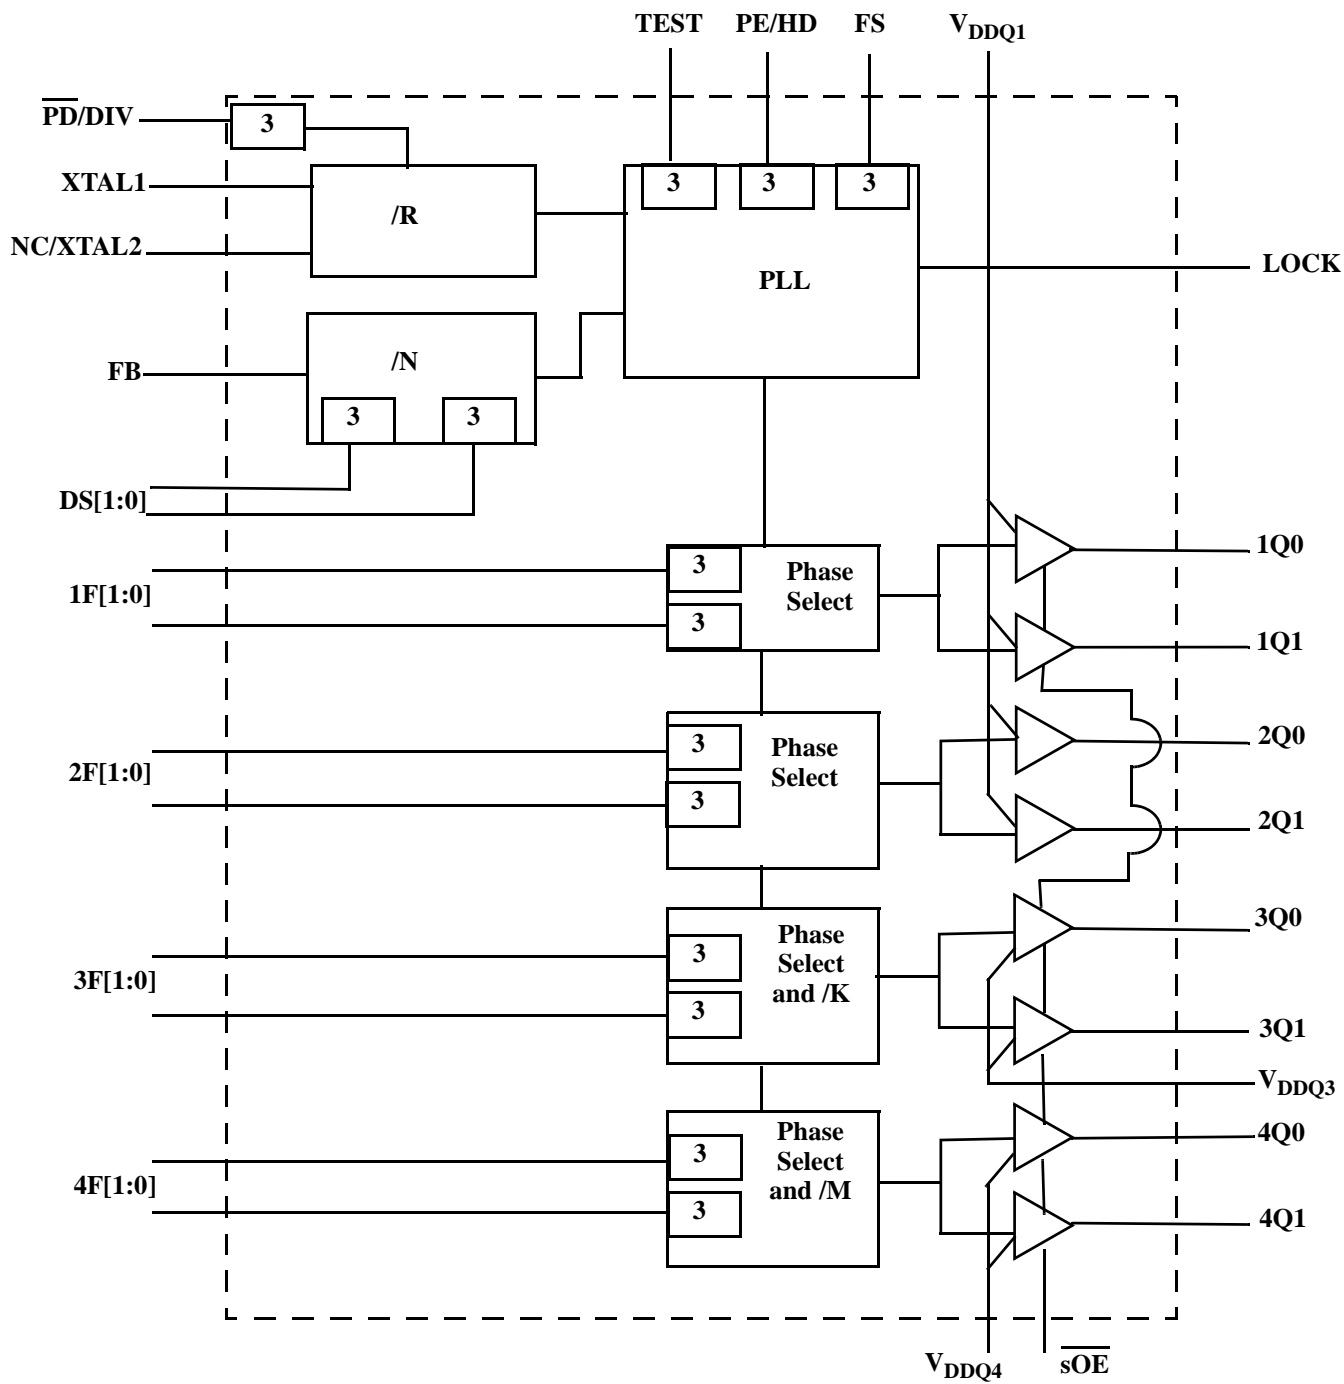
TEST PE/HD FS $V_{DDQ1}$

$\overline{PD}$/DIV
3

XTAL1
/R
NC/XTAL2

3 3 3
PLL
LOCK

FB
/N
3 3
DS[1:0]

1F[1:0]
3
3
Phase Select
1Q0
1Q1

2F[1:0]
3
3
Phase Select
2Q0
2Q1

3F[1:0]
3
3
Phase Select and /K
3Q0
3Q1
$V_{DDQ3}$

4F[1:0]
3
3
Phase Select and /M
4Q0
4Q1

$V_{DDQ4}$ s$\overline{OE}$